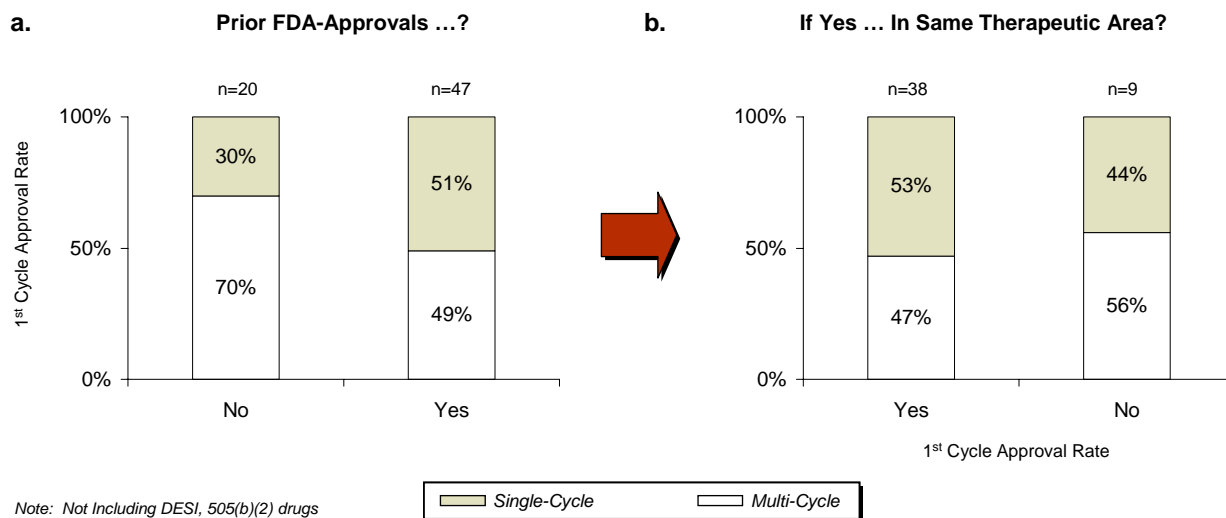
a.

Prior FDA-Approvals …?

1st Cycle Approval Rate

n=20

n=47

100%

50%

0%

30%

70%

51%

49%

No

Yes

b.

If Yes … In Same Therapeutic Area?

n=38

n=9

100%

50%

0%

53%

47%

44%

56%

Yes

No

1st Cycle Approval Rate

Note: Not Including DESI, 505(b)(2) drugs

Single-Cycle

Multi-Cycle